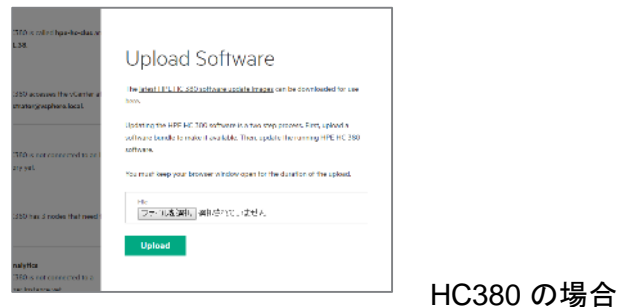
C380 is called hpe-hc-das...
L38

C380 accesses the vCenter at
...mstorage.phero.local.

C380 is not connected to ...
...ny yet.

C380 has 3 nodes that need ...

nalytics
C380 is not connected to ...

Upload Software

The latest HPE HC 380 software update images can be downloaded for use here.

Updating the HPE HC 380 software is a two step process. First, upload a software bundle to make it available. Then, update the running HPE HC 380 software.

You must keep your browser window open for the duration of the upload.

File
ファイルを選択 選択されていません

Upload

HC380 の場合